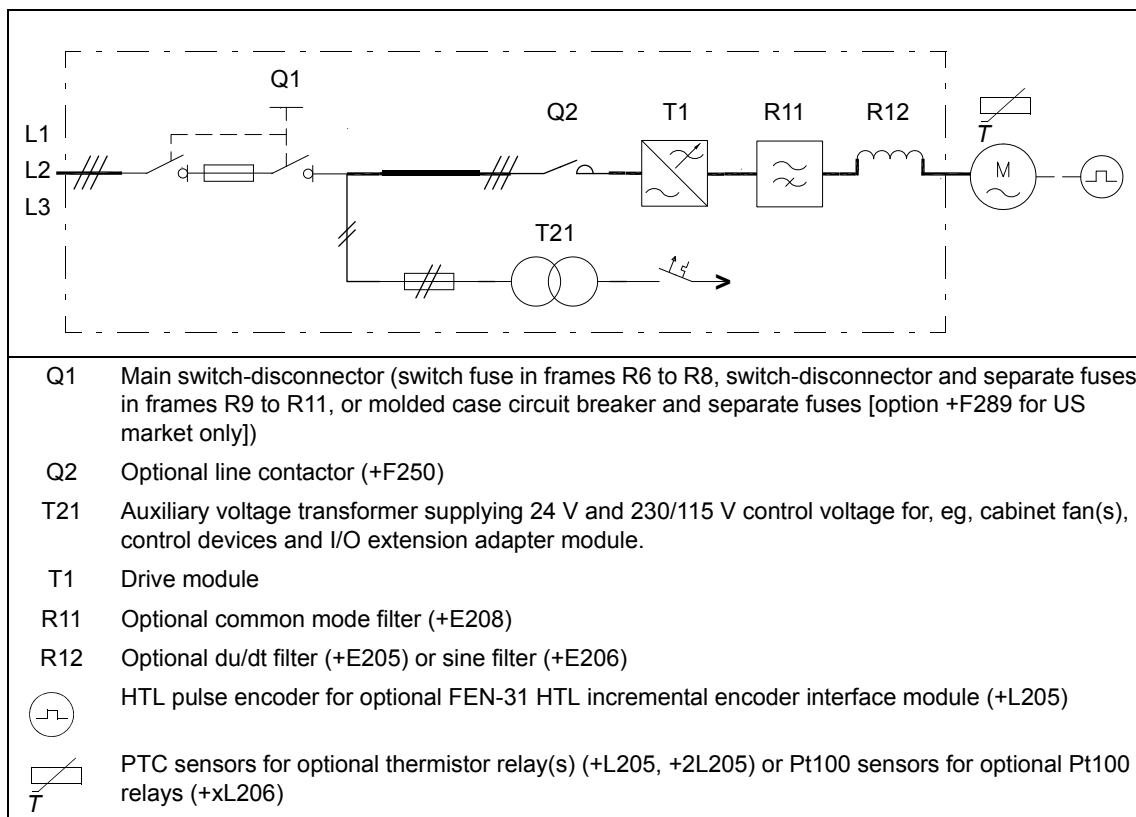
Q1
Q2
T1
R11
R12
L1
L2
L3
M
T21
$T$

| | |
|---|---|
| Q1 | Main switch-disconnector (switch fuse in frames R6 to R8, switch-disconnector and separate fuses in frames R9 to R11, or molded case circuit breaker and separate fuses [option +F289 for US market only]) |
| Q2 | Optional line contactor (+F250) |
| T21 | Auxiliary voltage transformer supplying 24 V and 230/115 V control voltage for, eg, cabinet fan(s), control devices and I/O extension adapter module. |
| T1 | Drive module |
| R11 | Optional common mode filter (+E208) |
| R12 | Optional du/dt filter (+E205) or sine filter (+E206) |
| | HTL pulse encoder for optional FEN-31 HTL incremental encoder interface module (+L205) |
| $T$ | PTC sensors for optional thermistor relay(s) (+L205, +2L205) or Pt100 sensors for optional Pt100 relays (+xL206) |